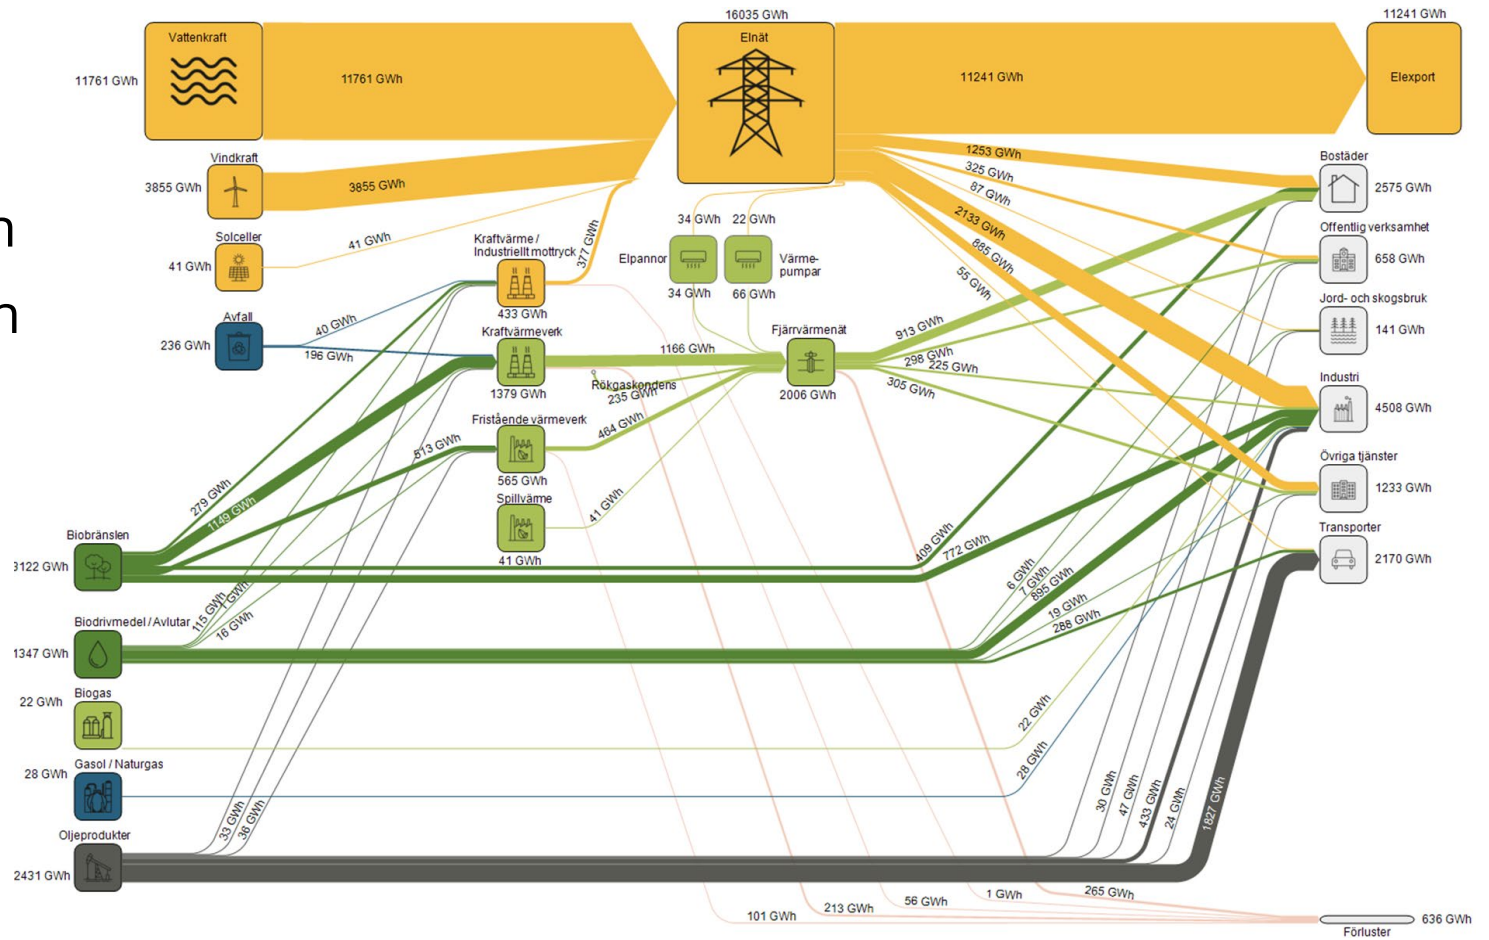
16035 GWh
Elnät
11241 GWh
Vattenkraft
11761 GWh
11761 GWh
11241 GWh
Elexport
Vindkraft
3855 GWh
3855 GWh
1253 GWh
325 GWh
87 GWh
2133 GWh
885 GWh
55 GWh
Bostäder
2575 GWh
Solceller
41 GWh
41 GWh
Kraftvärme / Industriellt mottryck
377 GWh
433 GWh
34 GWh
22 GWh
Elpannor
Värme-pumpar
34 GWh
66 GWh
Offentlig verksamhet
658 GWh
Jord- och skogsbruk
141 GWh
Avfall
236 GWh
40 GWh
196 GWh
Kraftvärmeverk
1379 GWh
1166 GWh
Fjärrvärmenät
2006 GWh
913 GWh
298 GWh
225 GWh
305 GWh
Rökgaskondens
235 GWh
Industri
4508 GWh
Fristående värmeverk
484 GWh
565 GWh
513 GWh
Spillvärme
41 GWh
41 GWh
Övriga tjänster
1233 GWh
279 GWh
1149 GWh
Biobränslen
3122 GWh
409 GWh
772 GWh
Transporter
2170 GWh
6 GWh
7 GWh
895 GWh
19 GWh
288 GWh
Biodrivmedel / Avlutar
115 GWh
1 GWh
16 GWh
1347 GWh
Biogas
22 GWh
22 GWh
Gasol / Naturgas
28 GWh
28 GWh
Oljeprodukter
2431 GWh
33 GWh
36 GWh
30 GWh
47 GWh
433 GWh
24 GWh
1827 GWh
265 GWh
1 GWh
56 GWh
213 GWh
101 GWh
636 GWh
Förluster